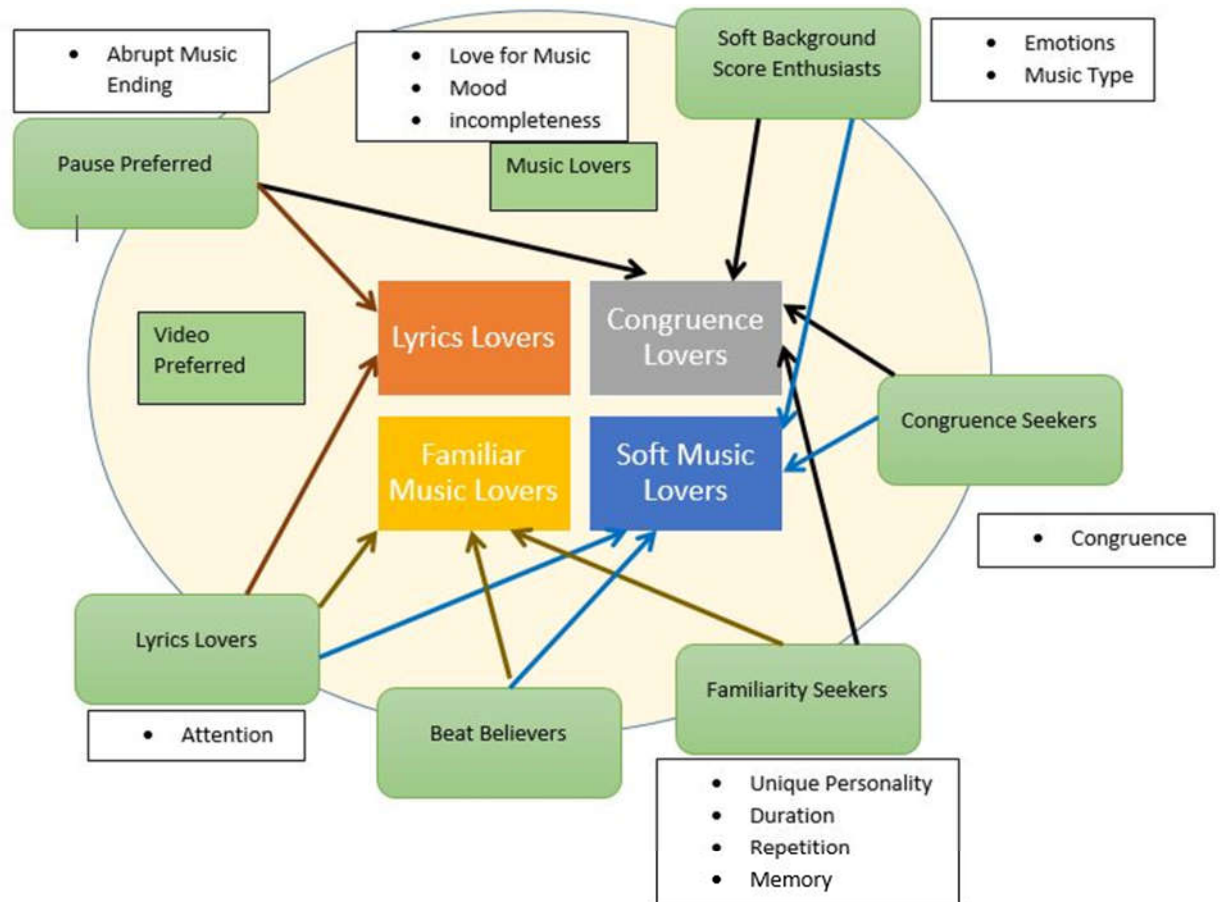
• Abrupt Music Ending

• Love for Music
• Mood
• incompleteness

Soft Background Score Enthusiasts

• Emotions
• Music Type

Pause Preferred

Music Lovers

Video Preferred

Lyrics Lovers

Congruence Lovers

Familiar Music Lovers

Soft Music Lovers

Congruence Seekers

• Congruence

Lyrics Lovers

• Attention

Beat Believers

Familiarity Seekers

• Unique Personality
• Duration
• Repetition
• Memory